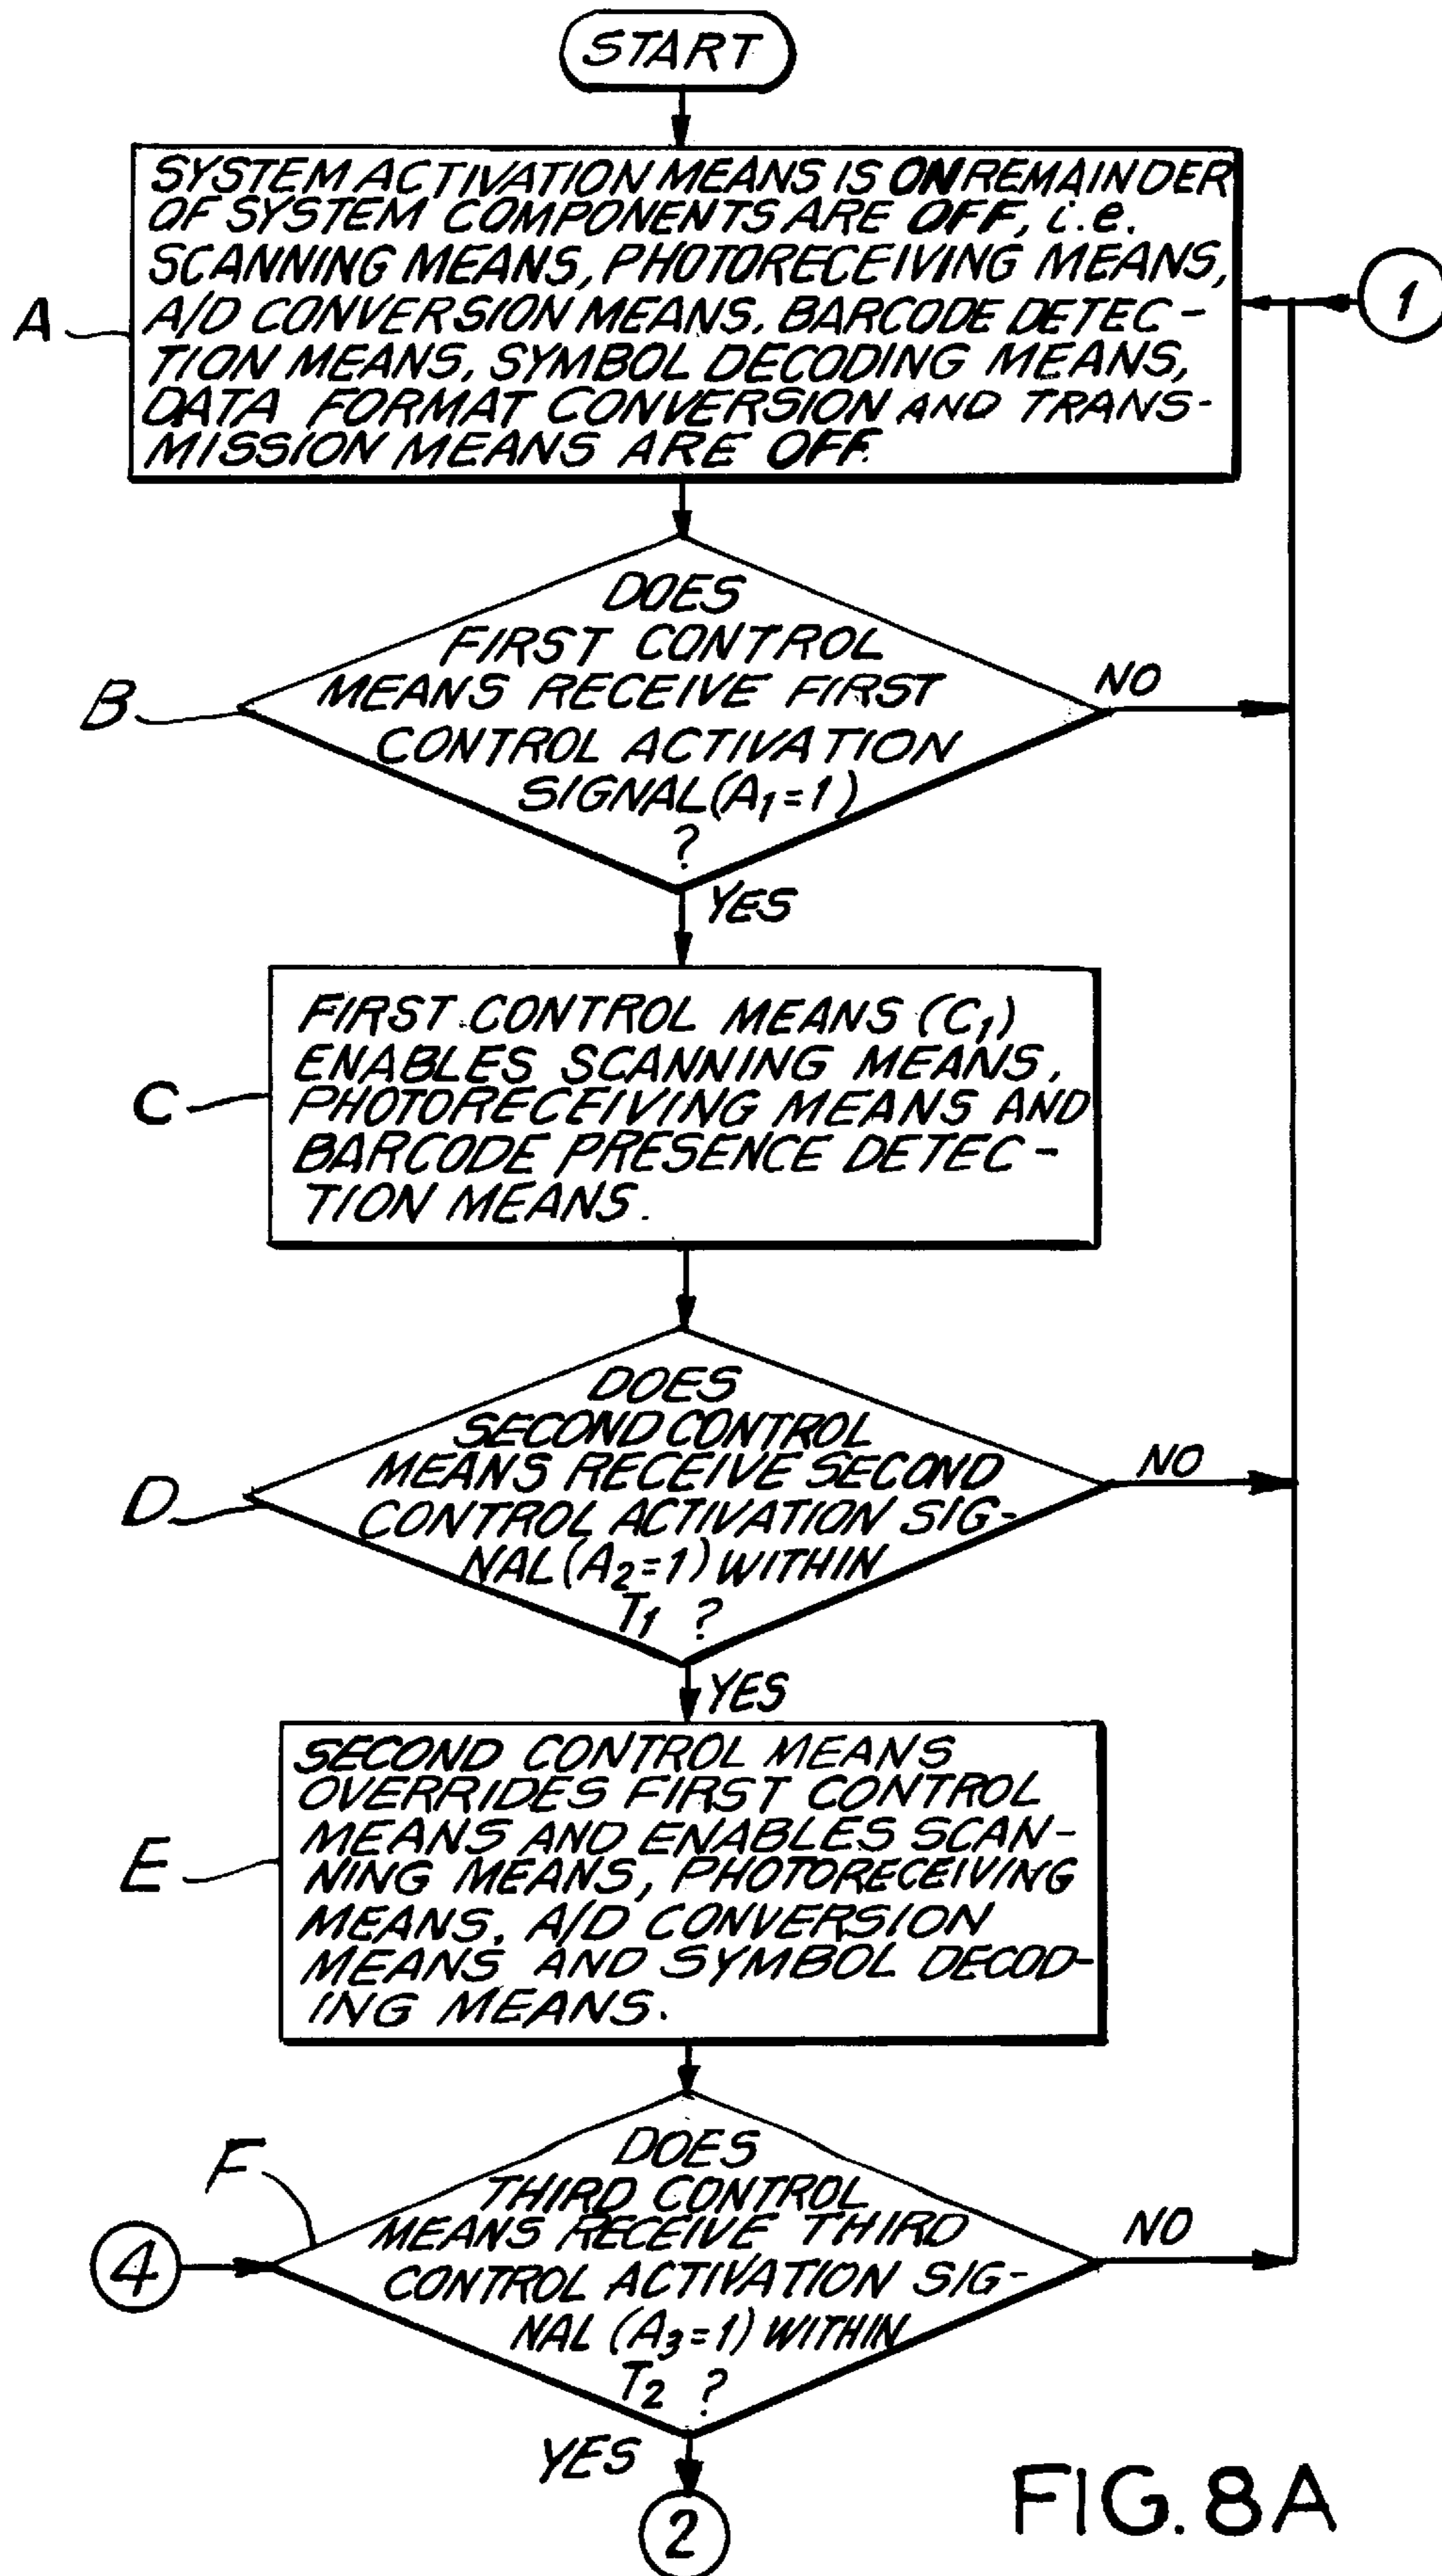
START

A

SYSTEM ACTIVATION MEANS IS ON REMAINDER OF SYSTEM COMPONENTS ARE OFF, i.e. SCANNING MEANS, PHOTORECEIVING MEANS, A/D CONVERSION MEANS, BARCODE DETECTION MEANS, SYMBOL DECODING MEANS, DATA FORMAT CONVERSION AND TRANSMISSION MEANS ARE OFF.

1

B

DOES FIRST CONTROL MEANS RECEIVE FIRST CONTROL ACTIVATION SIGNAL($A_1$=1) ?

NO

YES

C

FIRST CONTROL MEANS ($C_1$) ENABLES SCANNING MEANS, PHOTORECEIVING MEANS AND BARCODE PRESENCE DETECTION MEANS.

D

DOES SECOND CONTROL MEANS RECEIVE SECOND CONTROL ACTIVATION SIGNAL ($A_2$=1) WITHIN $T_1$ ?

NO

YES

E

SECOND CONTROL MEANS OVERRIDES FIRST CONTROL MEANS AND ENABLES SCANNING MEANS, PHOTORECEIVING MEANS, A/D CONVERSION MEANS AND SYMBOL DECODING MEANS.

F

4

DOES THIRD CONTROL MEANS RECEIVE THIRD CONTROL ACTIVATION SIGNAL ($A_3$=1) WITHIN $T_2$ ?

NO

YES

2

FIG. 8A